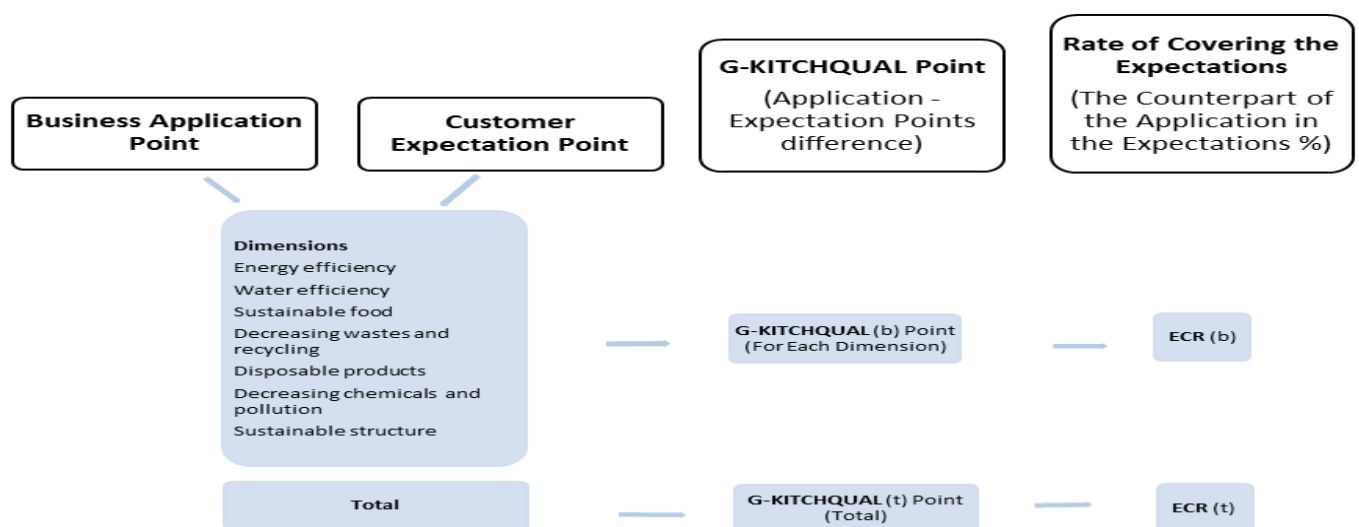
Business Application Point

Customer Expectation Point

G-KITCHQUAL Point
(Application - Expectation Points difference)

Rate of Covering the Expectations
(The Counterpart of the Application in the Expectations %)

Dimensions
Energy efficiency
Water efficiency
Sustainable food
Decreasing wastes and recycling
Disposable products
Decreasing chemicals and pollution
Sustainable structure

G-KITCHQUAL (b) Point
(For Each Dimension)

ECR (b)

Total

G-KITCHQUAL (t) Point
(Total)

ECR (t)